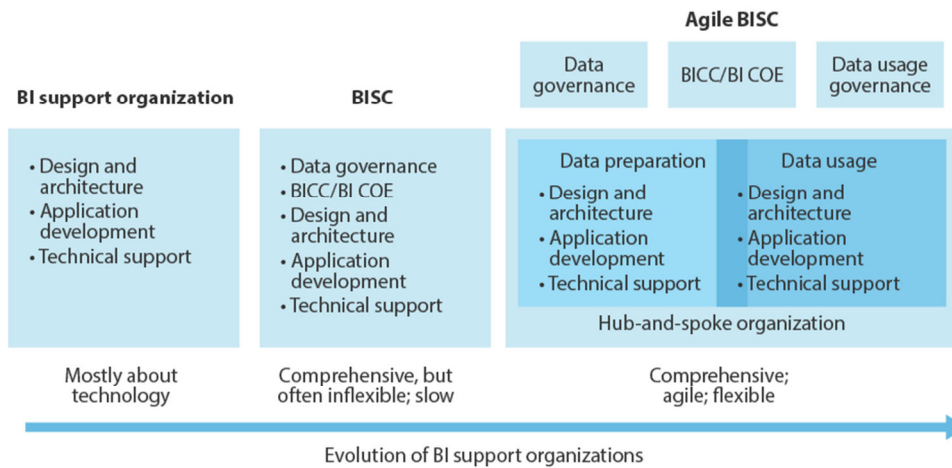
Agile BISC

Data governance

BICC/BI COE

Data usage governance

BI support organization

BISC

• Design and architecture
• Application development
• Technical support

• Data governance
• BICC/BI COE
• Design and architecture
• Application development
• Technical support

Data preparation
• Design and architecture
• Application development
• Technical support

Data usage
• Design and architecture
• Application development
• Technical support

Hub-and-spoke organization

Mostly about technology

Comprehensive, but often inflexible; slow

Comprehensive; agile; flexible

Evolution of BI support organizations